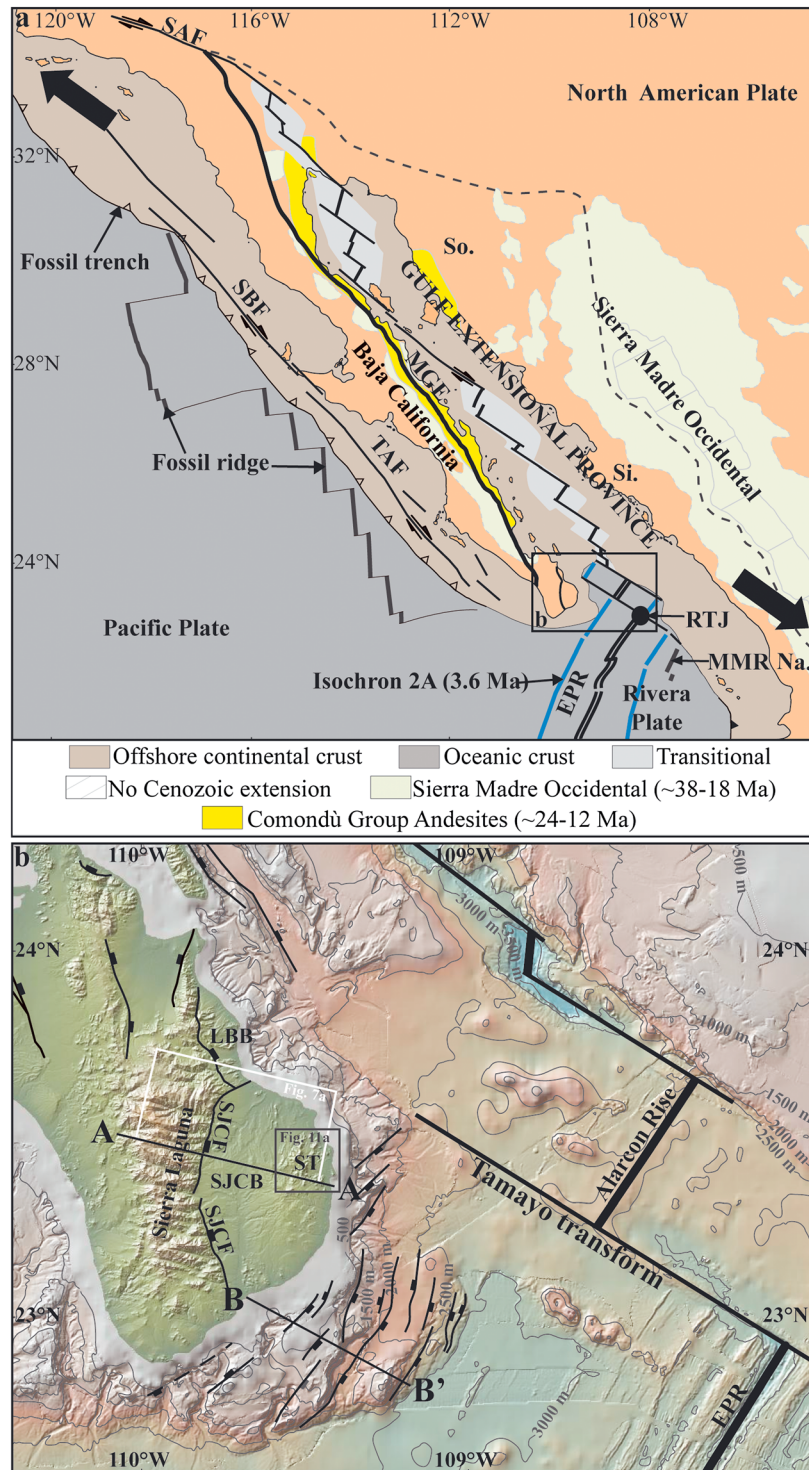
a 120°W
SAF
116°W
112°W
108°W
North American Plate
32°N
Fossil trench
So.
GULF EXTENSIONAL PROVINCE
Sierra Madre Occidental
SBF
28°N
Baja California
MGF
Fossil ridge
TAF
Si.
24°N
b
RTJ
Pacific Plate
Isochron 2A (3.6 Ma)
EPR
MMR
Na.
Rivera Plate
Offshore continental crust
Oceanic crust
Transitional
No Cenozoic extension
Sierra Madre Occidental (~38-18 Ma)
Comondù Group Andesites (~24-12 Ma)

b
110°W
109°W
500 m
3000 m
24°N
24°N
1000 m
LBB
Fig. 7a
1500 m
2000 m
2500 m
SJCF
Fig. 11a
A
ST
A'
Alarcon Rise
Sierra Laguna
SJCB
SJCF
500
Tamayo transform
B
1500 m
2000 m
2500 m
23°N
23°N
B'
EPR
3000 m
110°W
109°W